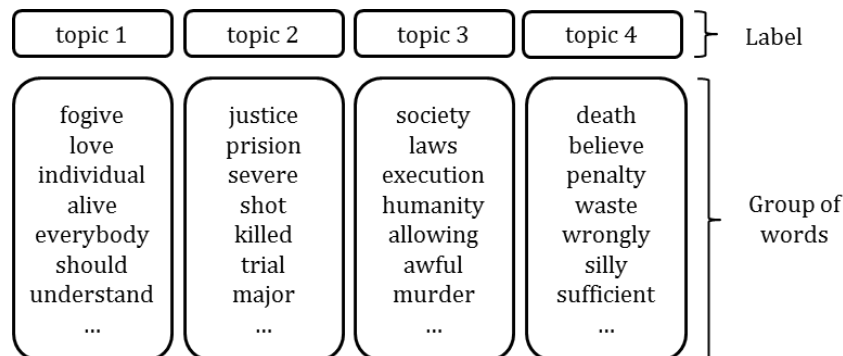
topic 1

topic 2

topic 3

topic 4

Label

fogive
love
individual
alive
everybody
should
understand
...

justice
prision
severe
shot
killed
trial
major
...

society
laws
execution
humanity
allowing
awful
murder
...

death
believe
penalty
waste
wrongly
silly
sufficient
...

Group of words